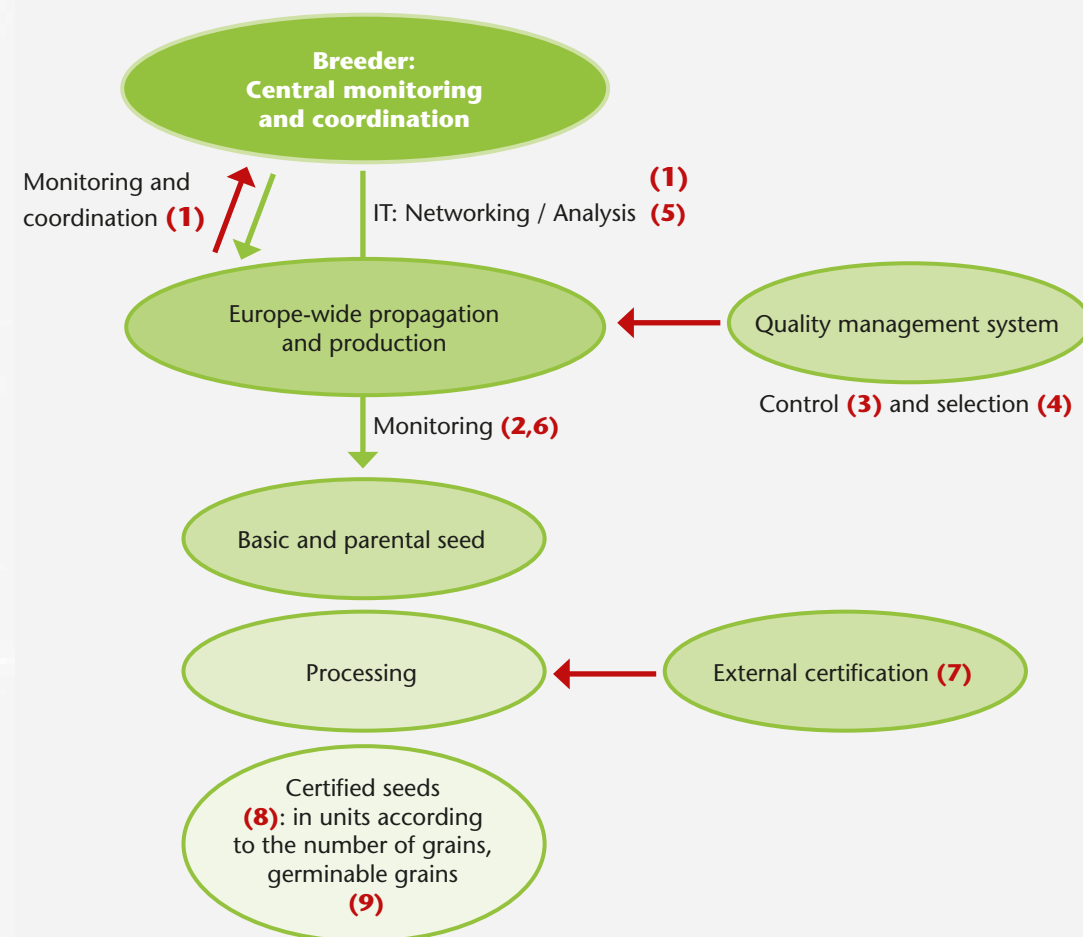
Breeder:
Central monitoring and coordination

Monitoring and coordination (1)

(1)
IT: Networking / Analysis (5)

Europe-wide propagation and production

Quality management system

Control (3) and selection (4)

Monitoring (2,6)

Basic and parental seed

Processing

External certification (7)

Certified seeds (8): in units according to the number of grains, germinable grains (9)